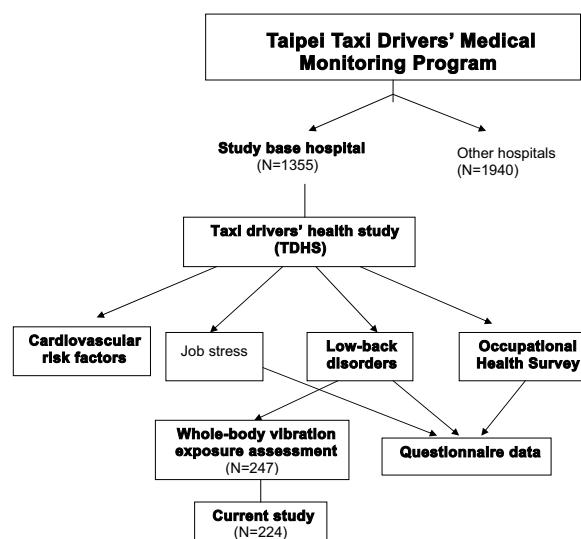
Taipei Taxi Drivers' Medical Monitoring Program

Study base hospital
(N=1355)

Other hospitals
(N=1940)

Taxi drivers' health study
(TDHS)

Cardiovascular risk factors

Job stress

Low-back disorders

Occupational Health Survey

Whole-body vibration exposure assessment
(N=247)

Questionnaire data

Current study
(N=224)